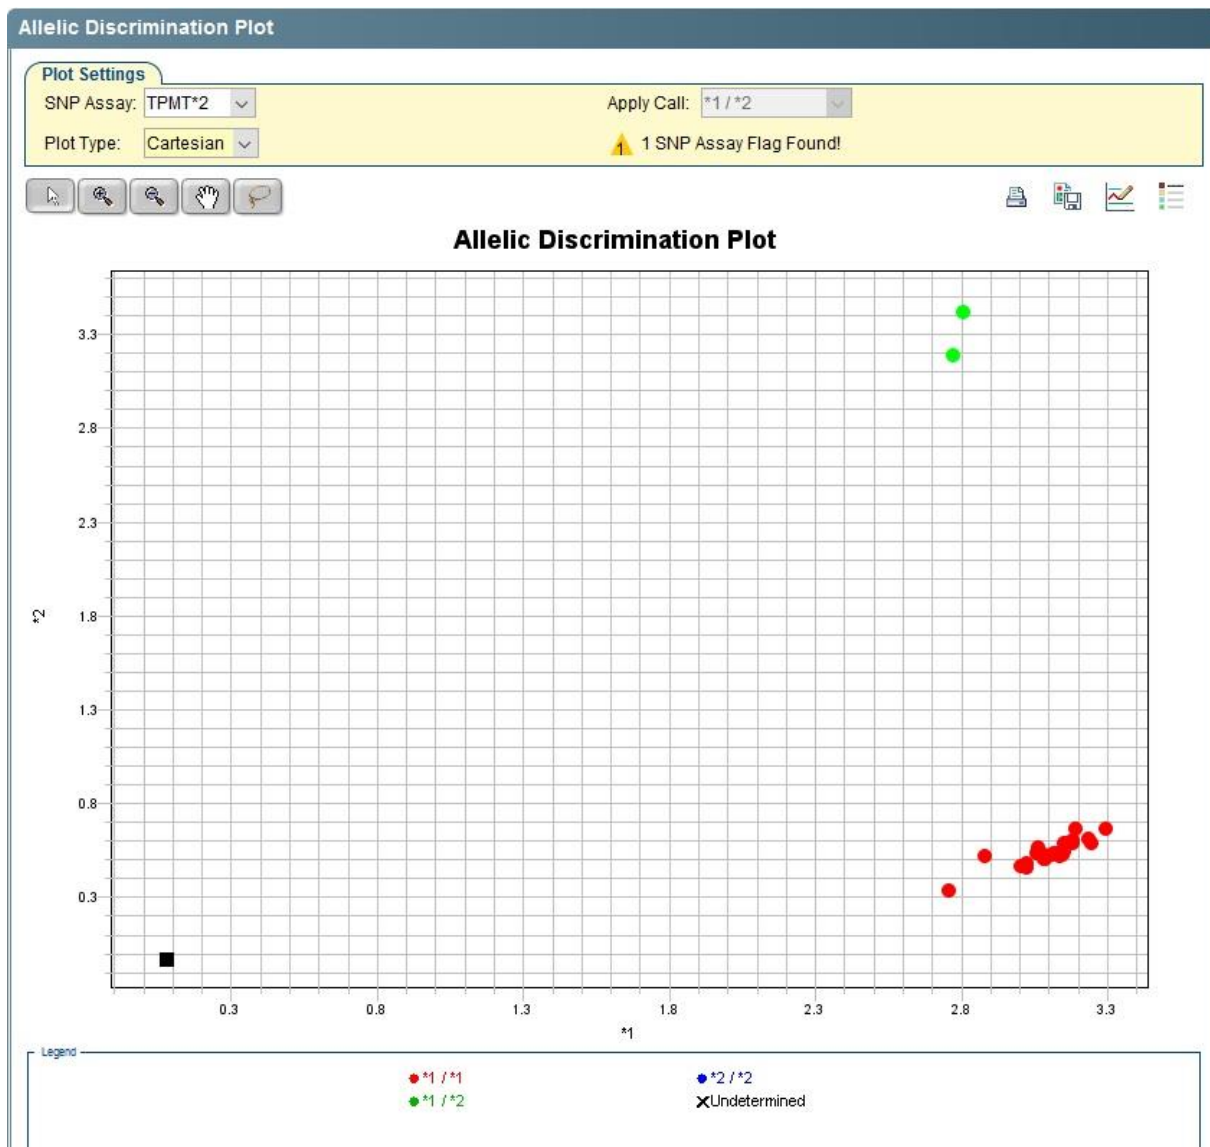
Allelic Discrimination Plot

Plot Settings

SNP Assay: TPMT*2

Apply Call: *1 / *2

Plot Type: Cartesian

1 SNP Assay Flag Found!

Allelic Discrimination Plot

3.3
2.8
2.3
1.8
1.3
0.8
0.3

*2

0.3
0.8
1.3
1.8
2.3
2.8
3.3

*1

Legend

*1 / *1
*1 / *2
*2 / *2
Undetermined